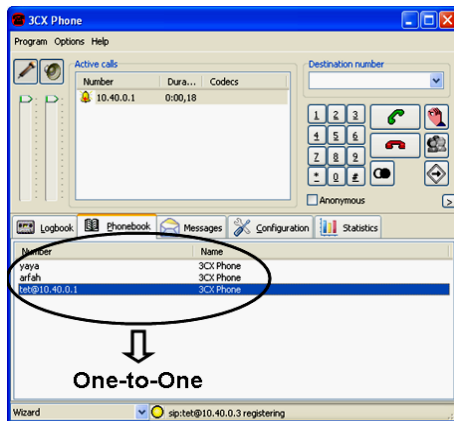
3CX Phone

Program Options Help

Active calls

| Number | Dura... | Codecs |
|---|---|---|
| 10.40.0.1 | 0:00,18 | |

Destination number

1 2 3
4 5 6
7 8 9
* 0 #

Anonymous

Logbook Phonebook Messages Configuration Statistics

| Number | Name |
|---|---|
| yaya | 3CX Phone |
| arfah | 3CX Phone |
| tet@10.40.0.1 | 3CX Phone |

One-to-One

Wizard

sip:tet@10.40.0.3 registering